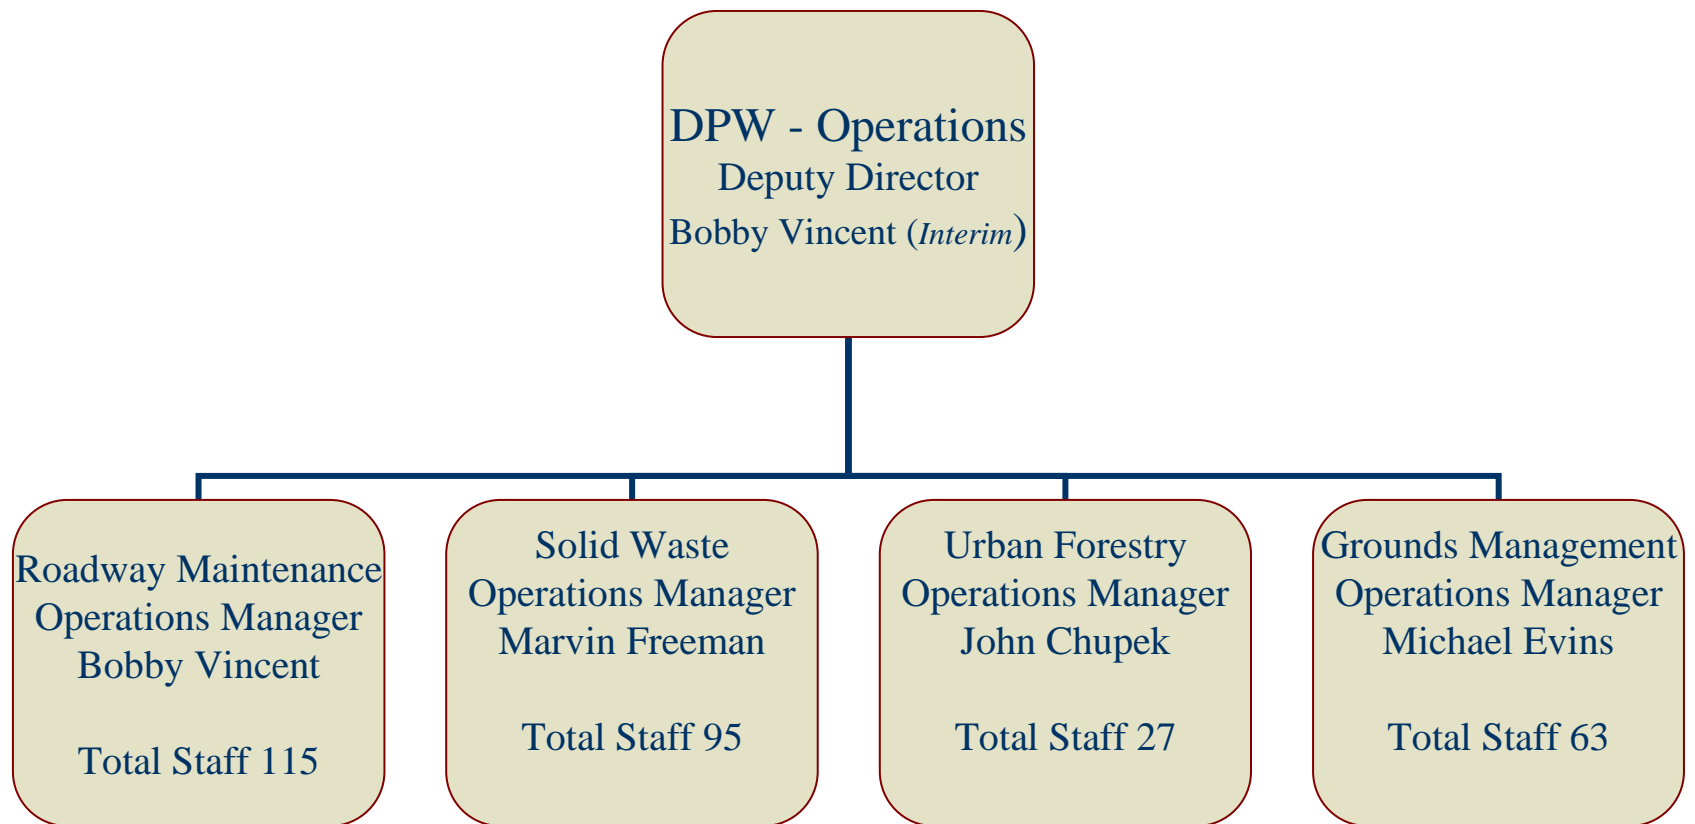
DPW - Operations
Deputy Director
Bobby Vincent (*Interim*)

Roadway Maintenance
Operations Manager
Bobby Vincent

Total Staff 115

Solid Waste
Operations Manager
Marvin Freeman

Total Staff 95

Urban Forestry
Operations Manager
John Chupek

Total Staff 27

Grounds Management
Operations Manager
Michael Evins

Total Staff 63